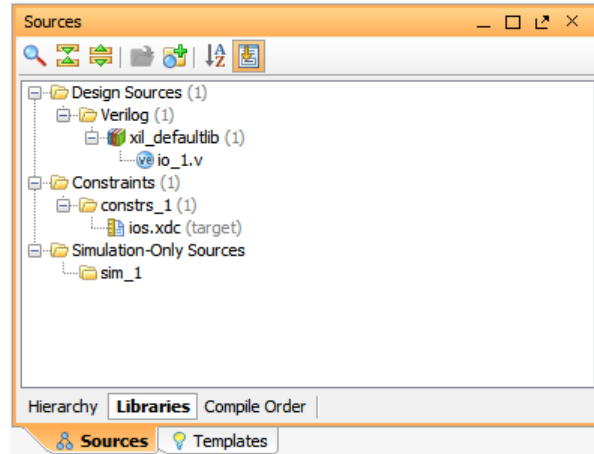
Sources

Design Sources (1)
Verilog (1)
xil_defaultlib (1)
io_1.v
Constraints (1)
constrs_1 (1)
ios.xdc (target)
Simulation-Only Sources
sim_1

Hierarchy | Libraries | Compile Order

Sources | Templates